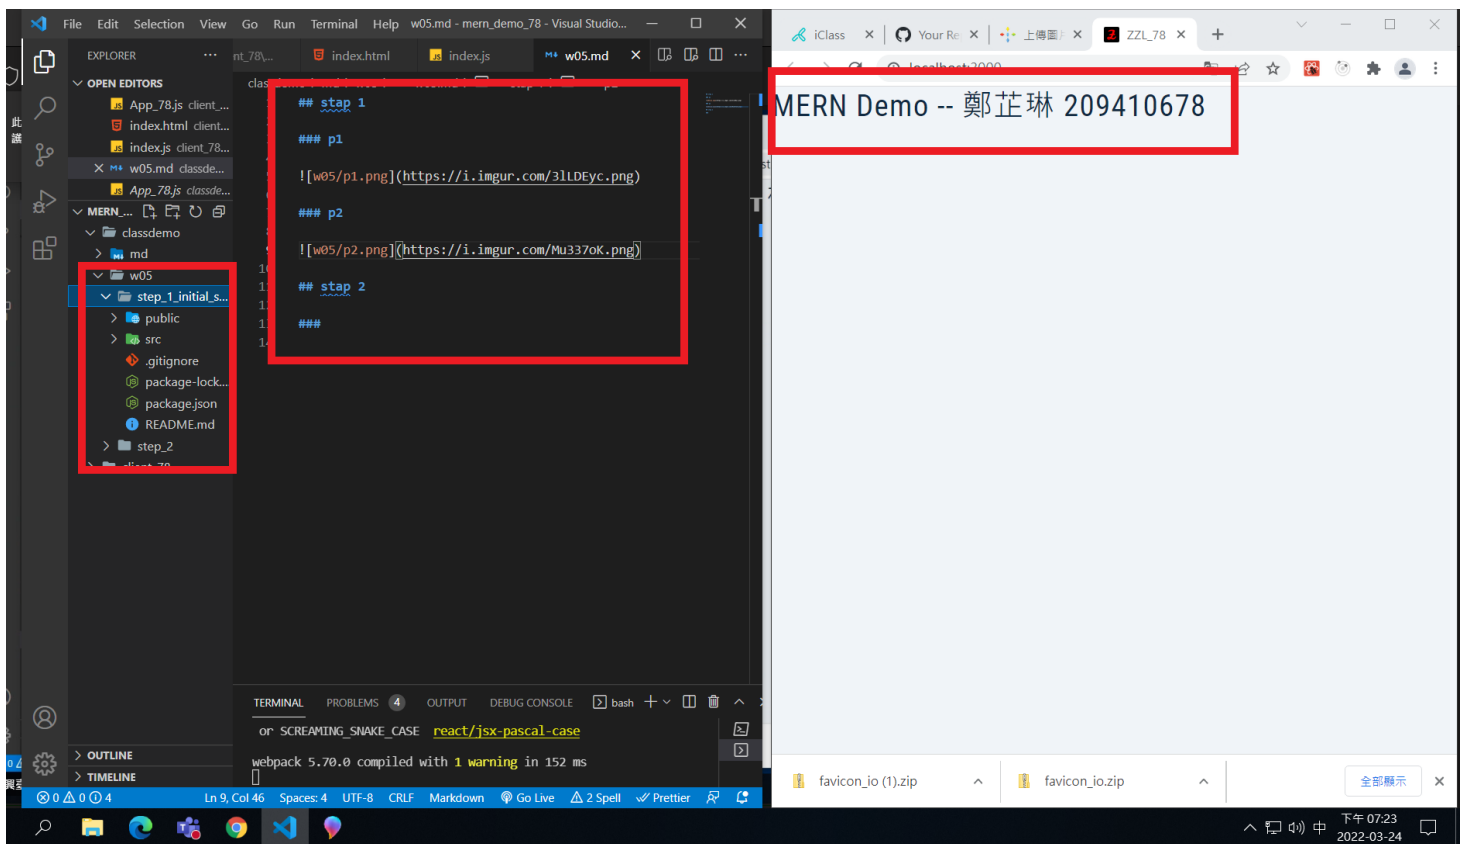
File Edit Selection View Go Run Terminal Help w05.md - mern_demo_78 - Visual Studio...

EXPLORER

OPEN EDITORS
App_78.js client_...
index.html client...
index.js client_78...
× w05.md classde...
App_78.js classde...

MERN_...
classdemo
md
w05
step_1_initial_s...
public
src
.gitignore
package-lock...
package.json
README.md
step_2

OUTLINE
TIMELINE

nt_78\... index.html index.js w05.md

## stap 1

### p1

![w05/p1.png](https://i.imgur.com/3lLDEyc.png)

### p2

![w05/p2.png](https://i.imgur.com/Mu337oK.png)

## stap 2

###

TERMINAL PROBLEMS 4 OUTPUT DEBUG CONSOLE bash

or SCREAMING_SNAKE_CASE react/jsx-pascal-case

webpack 5.70.0 compiled with 1 warning in 152 ms

⊗ 0 ⚠ 0 ⓘ 4 Ln 9, Col 46 Spaces: 4 UTF-8 CRLF Markdown Go Live ⚠ 2 Spell Prettier

iClass × Your Re × 上傳圖 × ZZL_78 × +

localhost:3000

MERN Demo -- 鄭芷琳 209410678

favicon_io (1).zip favicon_io.zip 全部顯示 ×

下午 07:23
2022-03-24